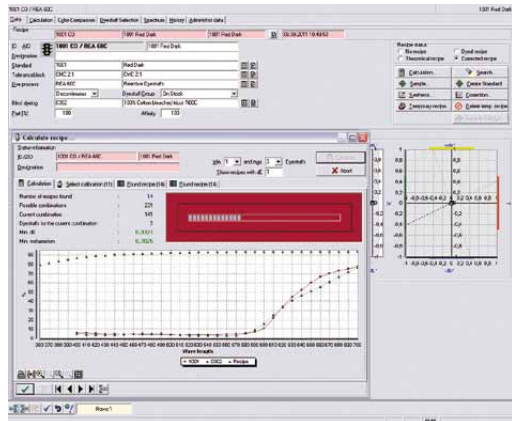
1001 CO / REA 60C

1001 Red Dark

Data | Calculation | Color Comparison | Dyestuff Selection | Spectrum | History | Administer data

Recipe

1001 CO | 1001 Red Dark | 1001 Red Dark | 06.06.2011 10:49:53

ID AID | 1001 CO / REA 60C | 1001 Red Dark

Designation

Standard | 1001 | Red Dark

Tolerance/check | CMC 2:1 | CMC 2:1

Dye process | REA 60C | Reactive Dyestuffs

Discontinuous | Dyestuff Group | On Stock

Kind dyeing | CO02 | 100% Cotton bleached/mercerised 60C

Part [%] | 100 | Affinity | 100

Recipe status
No recipe
Theoretical recipe
Dyed recipe
Corrected recipe

Calculation | Search
Sample | Create Standard
Synthesis | Correction
Temporary recipe | Delete temp. recipe

Calculate recipe ...

Status information
ID AID | 1001 CO / REA 60C | 1001 Red Dark
Designation

Min 1 and max 3 Dyestuffs
Show recipes with dE 1

OK
Abort

Calculation | Select calculation (11) | Found recipe (14) | Found recipe (14)

Number of recipes found | 14
Possible combinations | 231
Current combination | 145
Dyestuffs in the current combination | 3
Min. dE | 0,0017
Min. metamerism | 0,3026

Wave length

1001 | CMC | Recipe

Norm 1